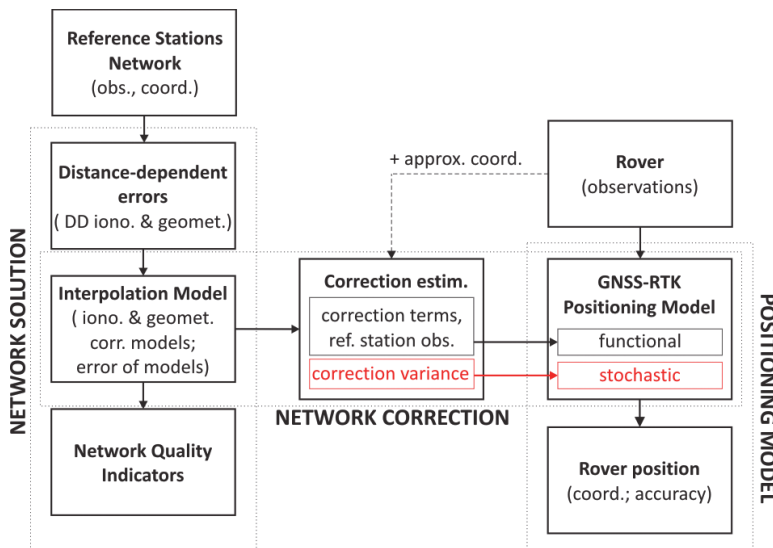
Reference Stations Network
(obs., coord.)

Distance-dependent errors
( DD iono. & geomet.)

+ approx. coord.

Rover
(observations)

NETWORK SOLUTION

Interpolation Model
( iono. & geomet. corr. models; error of models)

Correction estim.

correction terms, ref. station obs.

correction variance

GNSS-RTK Positioning Model

functional

stochastic

POSITIONING MODEL

NETWORK CORRECTION

Network Quality Indicators

Rover position
(coord.; accuracy)